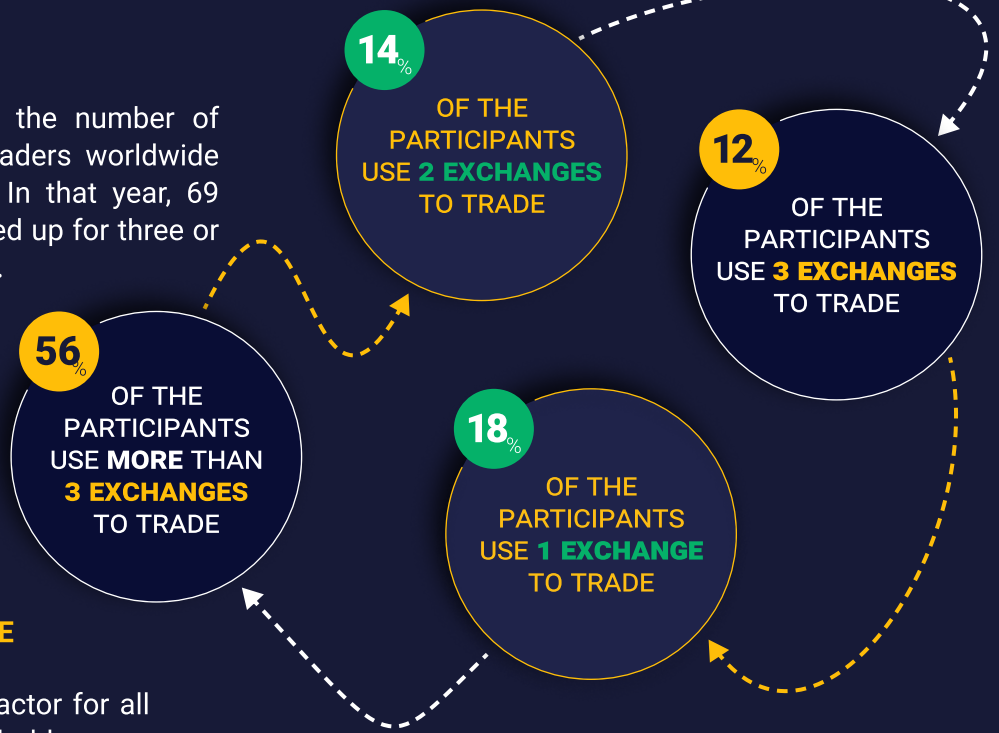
the number of aders worldwide In that year, 69 ed up for three or

14%
OF THE PARTICIPANTS USE 2 EXCHANGES TO TRADE

12%
OF THE PARTICIPANTS USE 3 EXCHANGES TO TRADE

56%
OF THE PARTICIPANTS USE MORE THAN 3 EXCHANGES TO TRADE

18%
OF THE PARTICIPANTS USE 1 EXCHANGE TO TRADE

E

actor for all